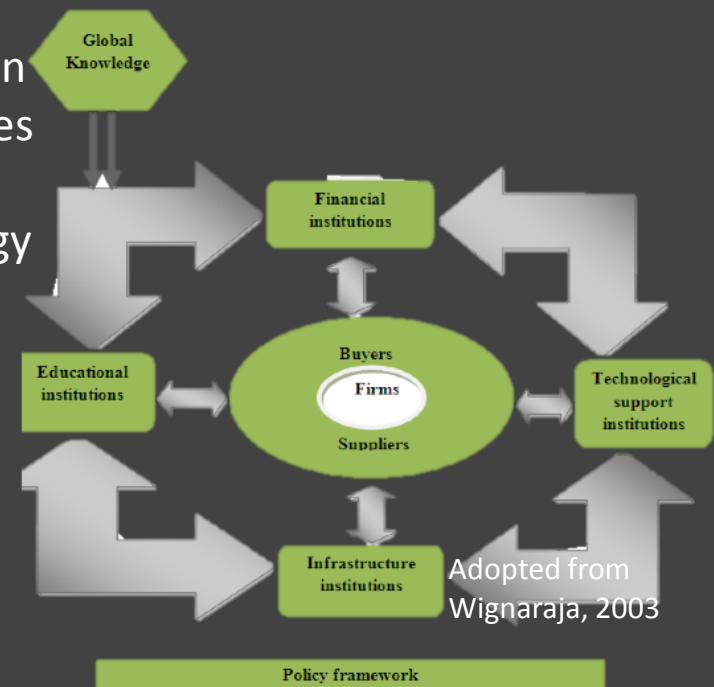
n
es
gy

Global Knowledge

Financial institutions

Educational institutions

Buyers
Firms
Suppliers

Technological support institutions

Infrastructure institutions

Adopted from Wignaraja, 2003

Policy framework